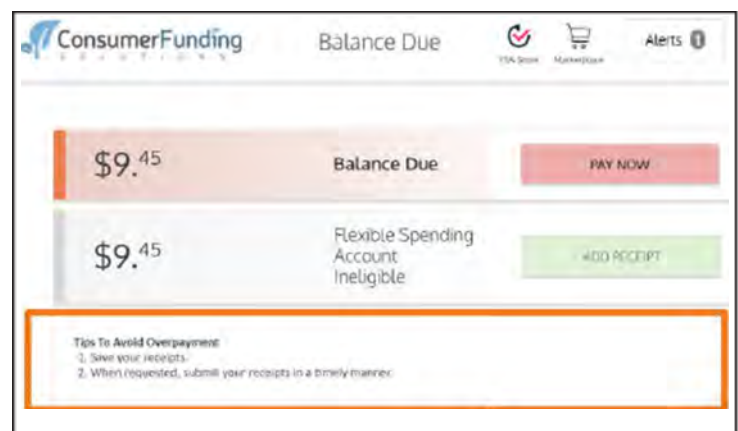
ConsumerFunding
SOLUTIONS

Balance Due

FSA Store

Marketplace

Alerts 0

$9.$^{45}$

Balance Due

PAY NOW

$9.$^{45}$

Flexible Spending Account Ineligible

ADD RECEIPT

Tips To Avoid Overpayment
1. Save your receipts.
2. When requested, submit your receipts in a timely manner.